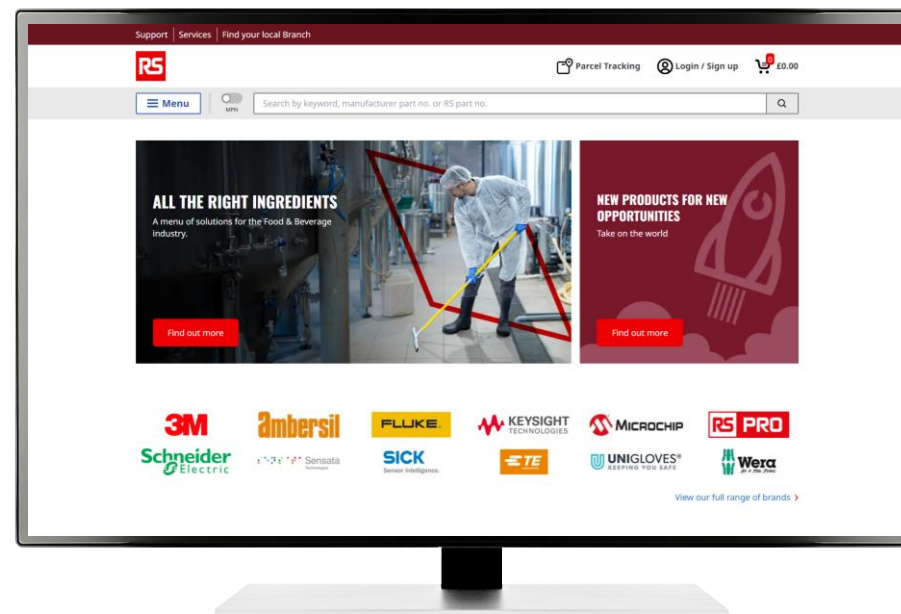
Support | Services | Find your local Branch

RS

Parcel Tracking Login / Sign up 0 £0.00

Menu MPN Search by keyword, manufacturer part no. or RS part no.

ALL THE RIGHT INGREDIENTS
A menu of solutions for the Food & Beverage industry.

Find out more

NEW PRODUCTS FOR NEW OPPORTUNITIES
Take on the world

Find out more

3M Ambersil FLUKE. KEYSIGHT TECHNOLOGIES MICROCHIP RS PRO
Schneider Electric Sensata Technologies SICK Sensor Intelligence. TE UNIGLOVES® KEEPING YOU SAFE Wera

View our full range of brands ›